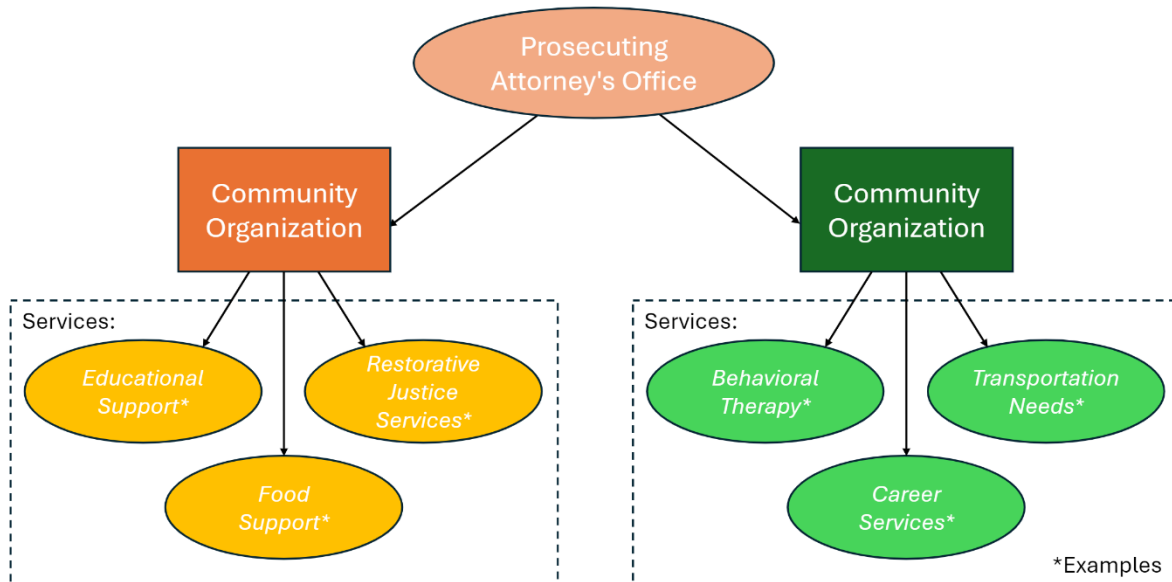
Prosecuting Attorney's Office

Community Organization

Community Organization

Services:

Educational Support*

Restorative Justice Services*

Food Support*

Services:

Behavioral Therapy*

Transportation Needs*

Career Services*

*Examples